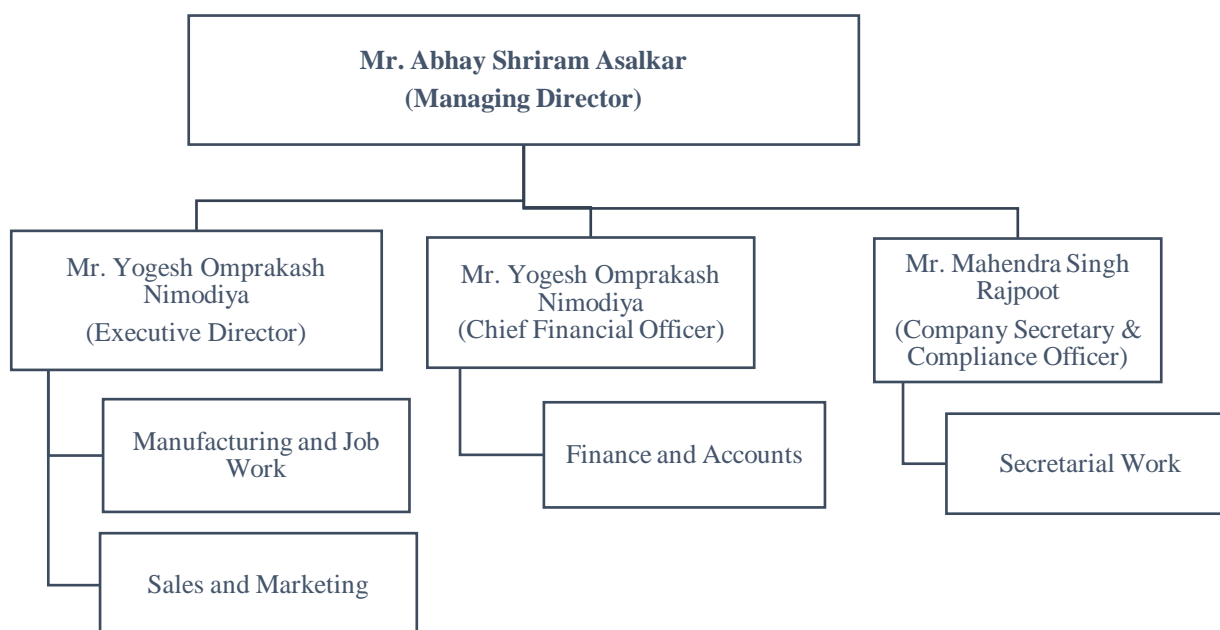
Mr. Abhay Shriram Asalkar
(Managing Director)

Mr. Yogesh Omprakash Nimodiya
(Executive Director)

Manufacturing and Job Work

Sales and Marketing

Mr. Yogesh Omprakash Nimodiya
(Chief Financial Officer)

Finance and Accounts

Mr. Mahendra Singh Rajpoot
(Company Secretary & Compliance Officer)

Secretarial Work